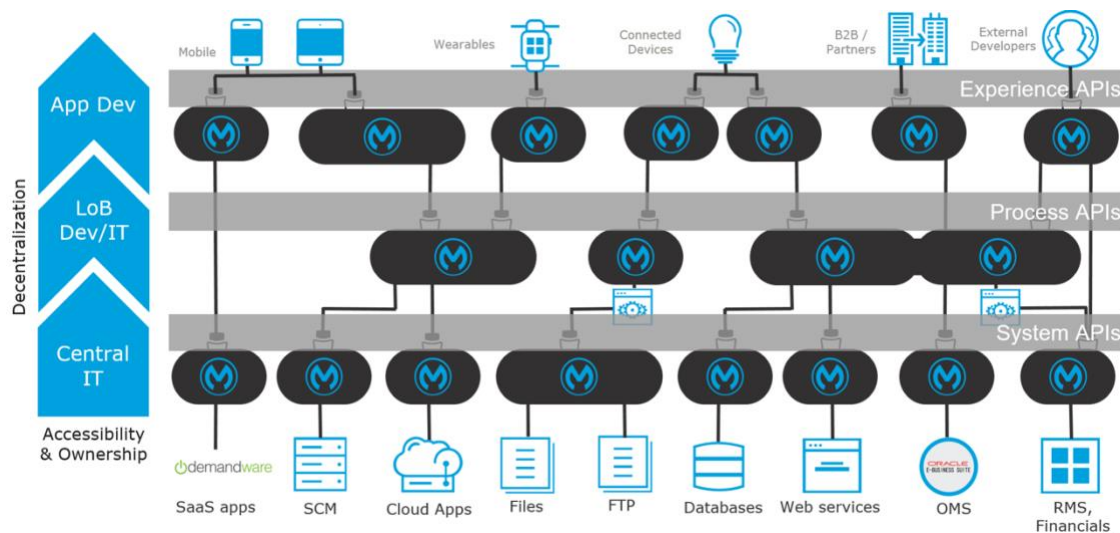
Mobile

Wearables

Connected Devices

B2B / Partners

External Developers

Experience APIs

App Dev

LoB Dev/IT

Central IT

Decentralization

Process APIs

System APIs

Accessibility & Ownership

demandware

ORACLE E-BUSINESS SUITE

SaaS apps

SCM

Cloud Apps

Files

FTP

Databases

Web services

OMS

RMS, Financials